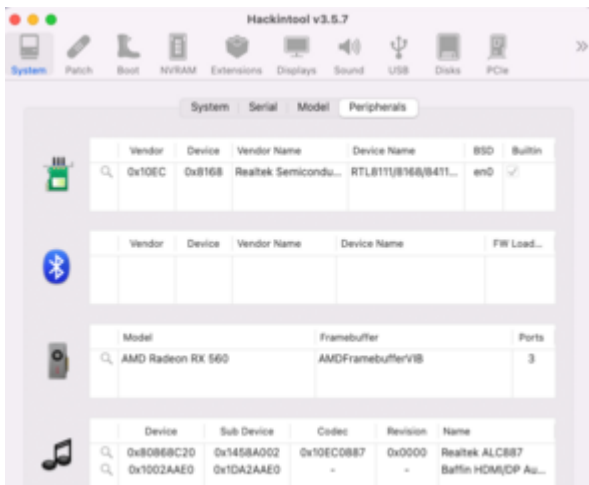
Hackintool v3.5.7

System Patch Boot NVRAM Extensions Displays Sound USB Disks PCIe »

System Serial Model Peripherals

| Vendor | Device | Vendor Name | Device Name | BSD | Builtin |
|---|---|---|---|---|---|
| 0x10EC | 0x8168 | Realtek Semicondu... | RTL8111/8168/8411... | en0 | ✓ |

| Vendor | Device | Vendor Name | Device Name | FW Load... |
|---|---|---|---|---|

| Model | Framebuffer | Ports |
|---|---|---|
| AMD Radeon RX 560 | AMDFramebufferVIB | 3 |

| Device | Sub Device | Codec | Revision | Name |
|---|---|---|---|---|
| 0x80868C20 | 0x1458A002 | 0x10EC0887 | 0x0000 | Realtek ALC887 |
| 0x1002AAE0 | 0x1DA2AAE0 | - | - | Baffin HDMI/DP Au... |